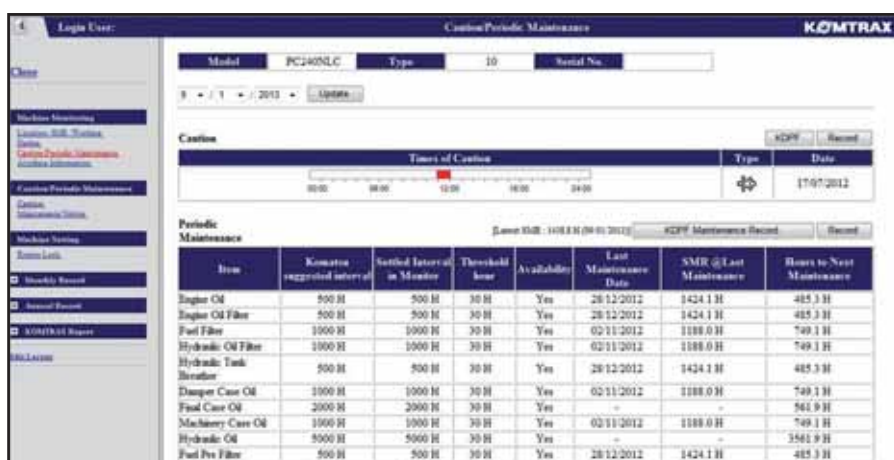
Login User:

Caution/Periodic Maintenance

KOMTRAX

Close

Machine Monitoring
Location, SMR, Working
Caution
Caution/Periodic Maintenance
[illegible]

Caution/Periodic Maintenance
Caution
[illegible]

Machine Setting
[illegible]

Monthly Record

Annual Record

KOMTRAX Report

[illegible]

| Model | PC240NLC | Type | 10 | Serial No. | |
|---|---|---|---|---|---|

9 / 1 / 2013 Update

Caution

KDPF Record

| Times of Caution | Type | Date |
|---|---|---|
| 00:00 06:00 12:00 18:00 24:00 | | 17/07/2012 |

Periodic Maintenance

[Latest SMR : 1488.8 H (09/01/2013)]

KDPF Maintenance Record

Record

| Item | Komatsu suggested interval | Settled Interval in Monitor | Threshold hour | Availability | Last Maintenance Date | SMR @Last Maintenance | Hours to Next Maintenance |
|---|---|---|---|---|---|---|---|
| Engine Oil | 500 H | 500 H | 30 H | Yes | 28/12/2012 | 1424.1 H | 485.3 H |
| Engine Oil Filter | 500 H | 500 H | 30 H | Yes | 28/12/2012 | 1424.1 H | 485.3 H |
| Fuel Filter | 1000 H | 1000 H | 30 H | Yes | 02/11/2012 | 1188.0 H | 749.1 H |
| Hydraulic Oil Filter | 1000 H | 1000 H | 30 H | Yes | 02/11/2012 | 1188.0 H | 749.1 H |
| Hydraulic Tank Breather | 500 H | 500 H | 30 H | Yes | 28/12/2012 | 1424.1 H | 485.3 H |
| Damper Case Oil | 1000 H | 1000 H | 30 H | Yes | 02/11/2012 | 1188.0 H | 749.1 H |
| Final Case Oil | 2000 H | 2000 H | 30 H | Yes | - | - | 561.9 H |
| Machinery Case Oil | 1000 H | 1000 H | 30 H | Yes | 02/11/2012 | 1188.0 H | 749.1 H |
| Hydraulic Oil | 5000 H | 5000 H | 30 H | Yes | - | - | 3561.9 H |
| Fuel Pre Filter | 500 H | 500 H | 30 H | Yes | 28/12/2012 | 1424.1 H | 485.3 H |